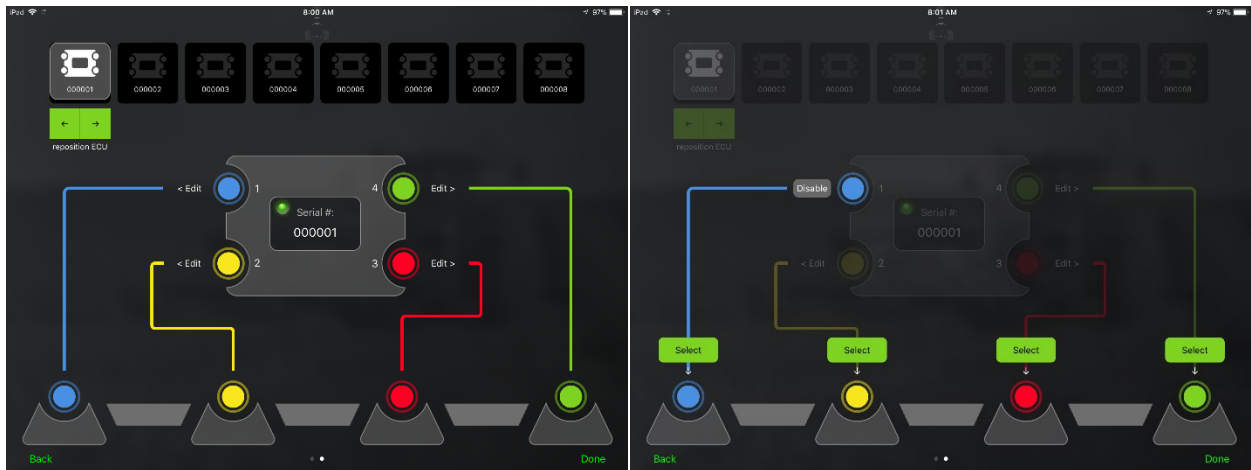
iPad 8:00 AM 97%

000001 000002 000003 000004 000005 000006 000007 000008

← →
reposition ECU

< Edit 1
4 Edit >
Serial #:
000001
< Edit 2
3 Edit >

Back
Done

iPad 8:01 AM 97%

000001 000002 000003 000004 000005 000006 000007 000008

← →
reposition ECU

Disable 1
4 Edit >
Serial #:
000001
< Edit 2
3 Edit >

Select
Select
Select
Select

Back
Done